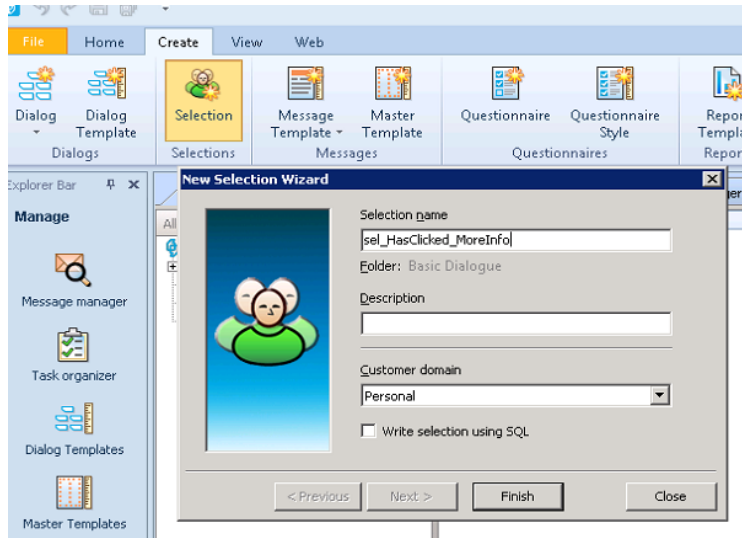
File Home Create View Web

Dialog Dialog Template Dialogs

Selection Selections

Message Template Master Template Messages

Questionnaire Questionnaire Style Questionnaires

Repor Templa Repor

Explorer Bar

Manage

Message manager

Task organizer

Dialog Templates

Master Templates

All

New Selection Wizard

Selection name

sel_HasClicked_MoreInfo

Folder: Basic Dialogue

Description

Customer domain

Personal

Write selection using SQL

< Previous Next > Finish Close